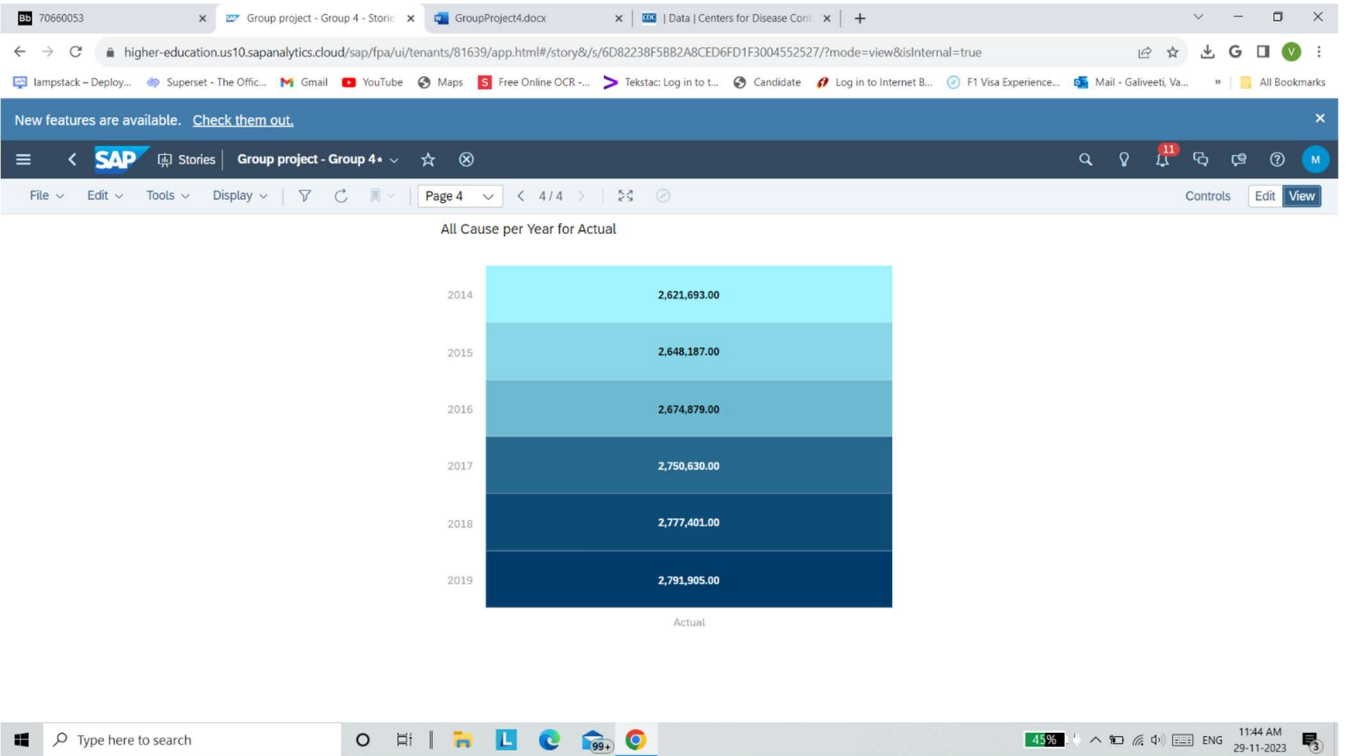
Bb 70660053 × Group project - Group 4 - Storie × GroupProject4.docx × | Data | Centers for Disease Con × +

higher-education.us10.sapanalytics.cloud/sap/fpa/ui/tenants/81639/app.html#/story&/s/6D82238F5BB2A8CED6FD1F3004552527/?mode=view&isInternal=true

lampstack – Deploy... Superset - The Offic... Gmail YouTube Maps Free Online OCR -... Tekstac: Log in to t... Candidate Log in to Internet B... F1 Visa Experience... Mail - Galiveeti, Va... » All Bookmarks

New features are available. Check them out. ×

SAP Stories Group project - Group 4• 11 M

File Edit Tools Display Page 4 4 / 4 Controls Edit View

All Cause per Year for Actual

| | |
|---|---|
| 2014 | 2,621,693.00 |
| 2015 | 2,648,187.00 |
| 2016 | 2,674,879.00 |
| 2017 | 2,750,630.00 |
| 2018 | 2,777,401.00 |
| 2019 | 2,791,905.00 |

Actual

Type here to search 99+ 45% ENG 11:44 AM 29-11-2023 3